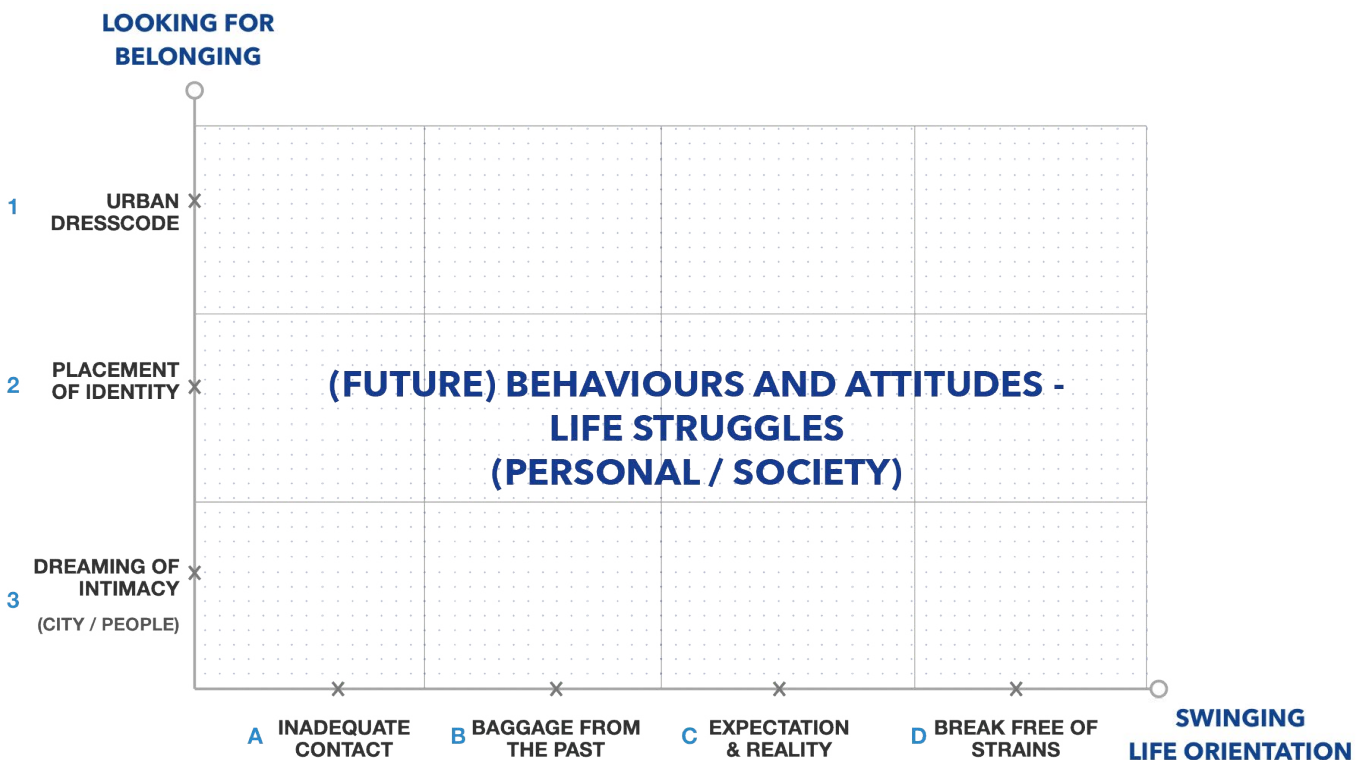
LOOKING FOR BELONGING

1 URBAN DRESSCODE

2 PLACEMENT OF IDENTITY

3 DREAMING OF INTIMACY
(CITY / PEOPLE)

(FUTURE) BEHAVIOURS AND ATTITUDES -
LIFE STRUGGLES
(PERSONAL / SOCIETY)

A INADEQUATE CONTACT

B BAGGAGE FROM THE PAST

C EXPECTATION & REALITY

D BREAK FREE OF STRAINS

SWINGING LIFE ORIENTATION